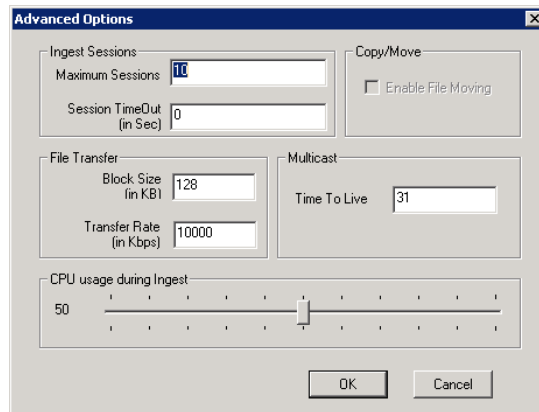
Advanced Options

Ingest Sessions
Maximum Sessions 10
Session TimeOut (in Sec) 0

Copy/Move
Enable File Moving

File Transfer
Block Size (in KB) 128
Transfer Rate (in Kbps) 10000

Multicast
Time To Live 31

CPU usage during Ingest
50

OK
Cancel